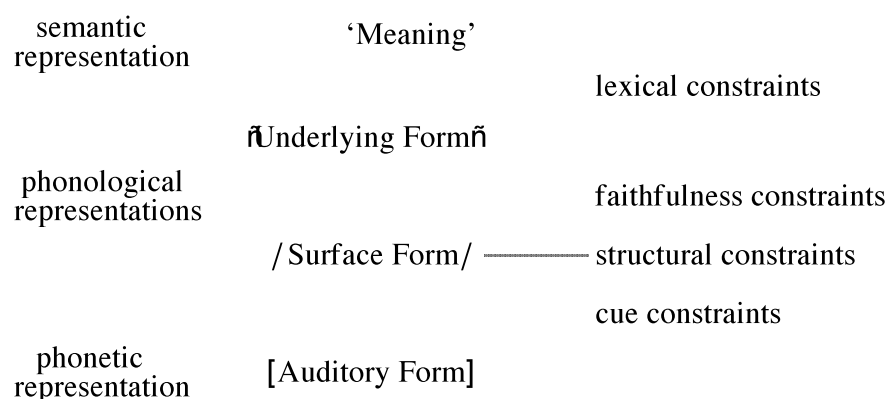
semantic representation

'Meaning'

lexical constraints

ñUnderlying Formñ

phonological representations

faithfulness constraints

/ Surface Form/

structural constraints

cue constraints

phonetic representation

[Auditory Form]